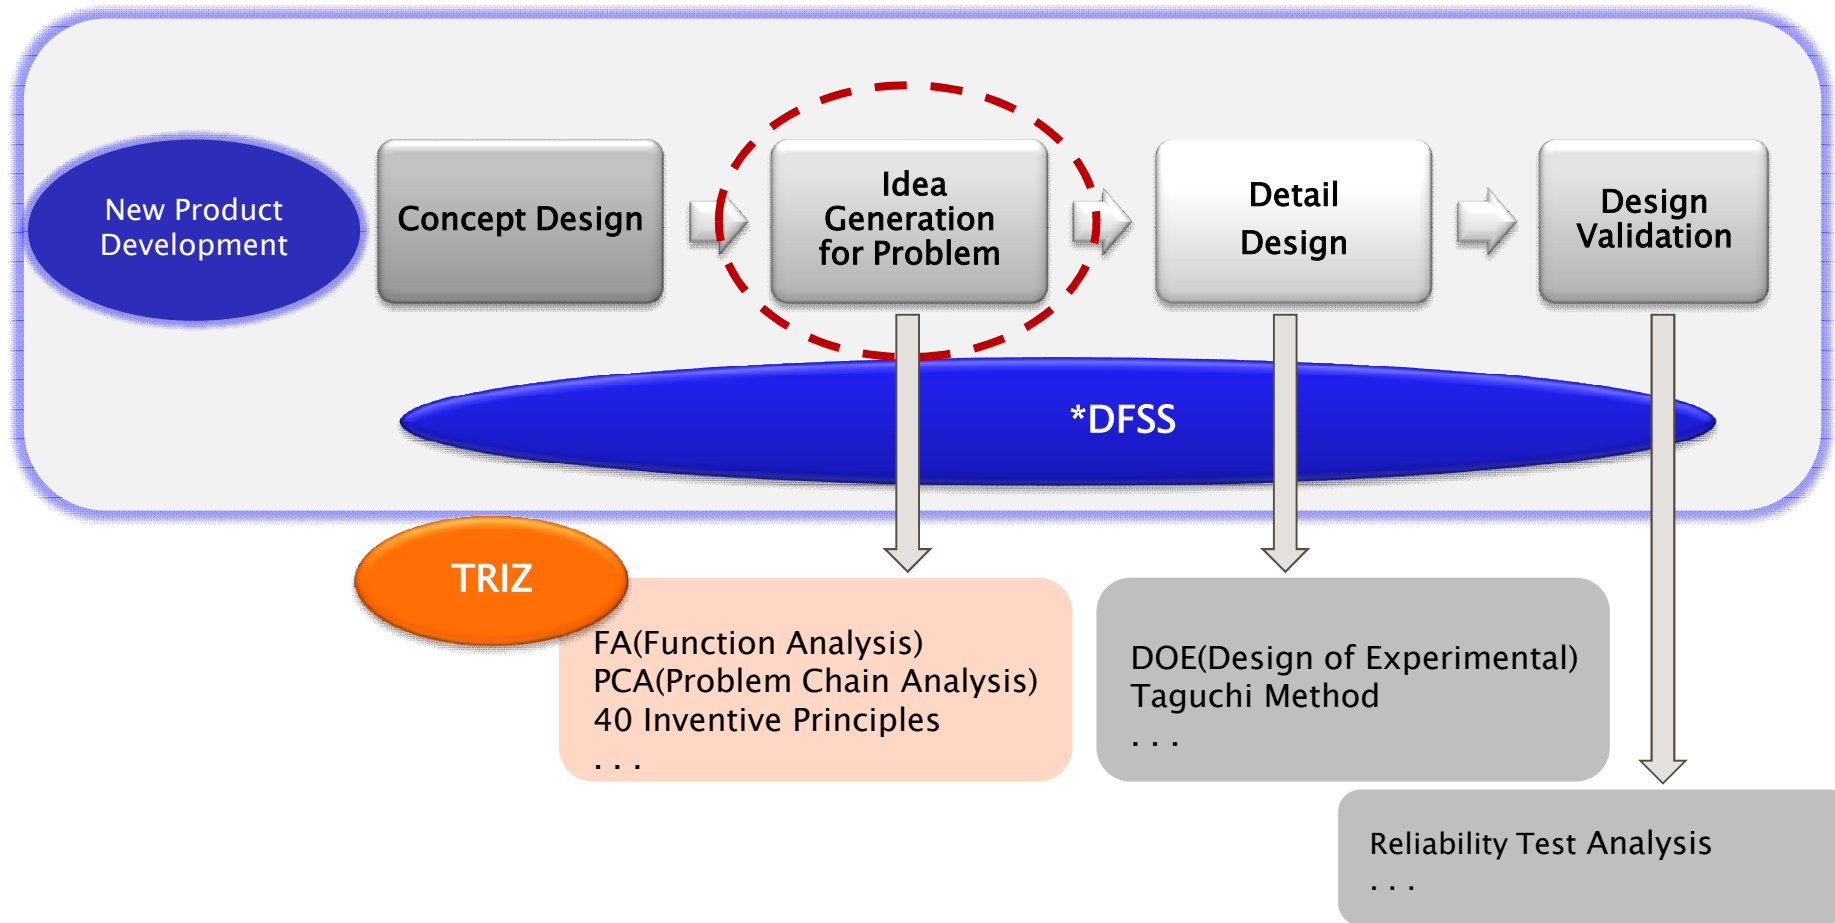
New Product Development

Concept Design

Idea Generation for Problem

Detail Design

Design Validation

*DFSS

TRIZ

FA(Function Analysis)
PCA(Problem Chain Analysis)
40 Inventive Principles
. . .

DOE(Design of Experimental)
Taguchi Method
. . .

Reliability Test Analysis
. . .